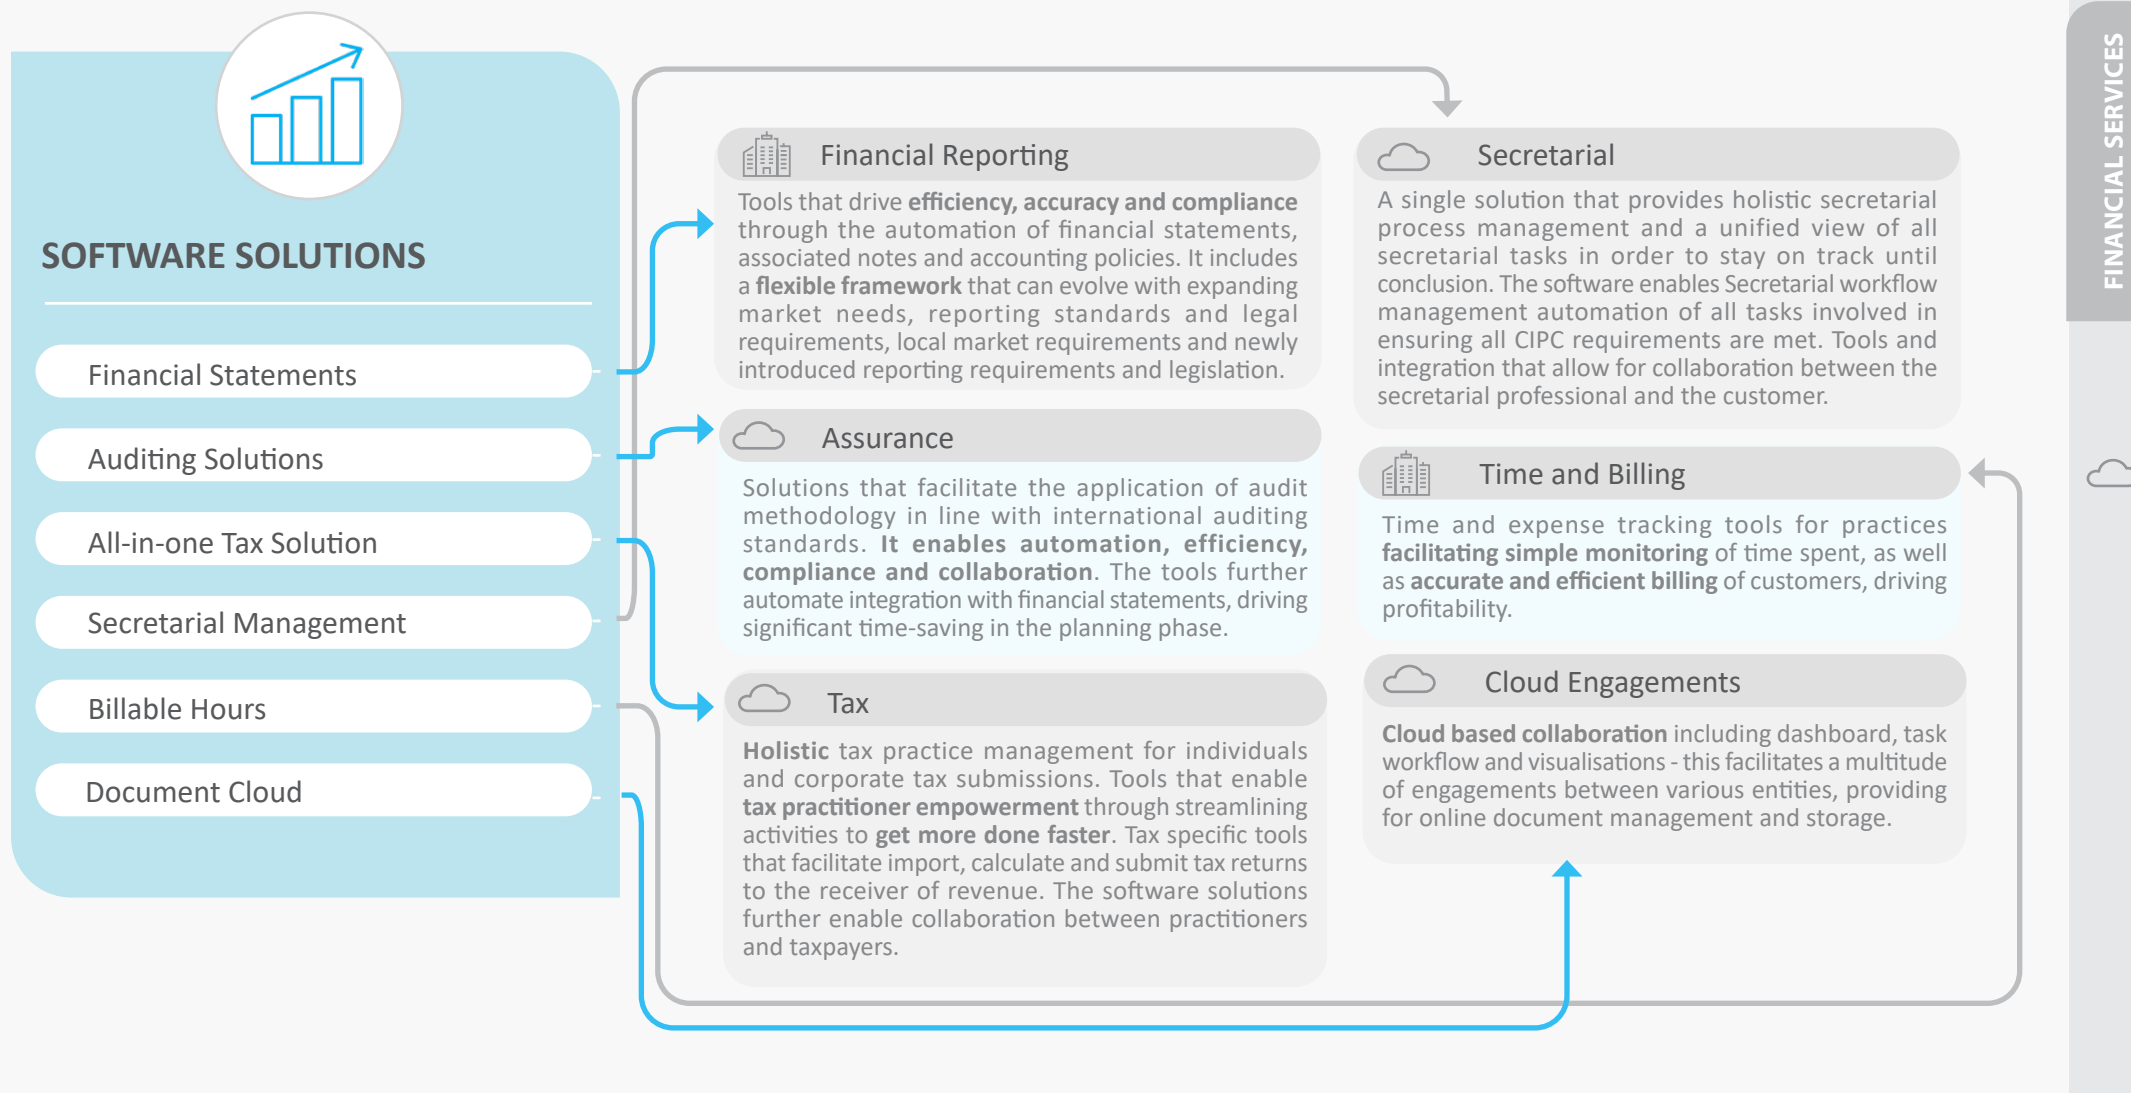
SOFTWARE SOLUTIONS

Financial Statements

Auditing Solutions

All-in-one Tax Solution

Secretarial Management

Billable Hours

Document Cloud

Financial Reporting

Tools that drive **efficiency, accuracy and compliance** through the automation of financial statements, associated notes and accounting policies. It includes a **flexible framework** that can evolve with expanding market needs, reporting standards and legal requirements, local market requirements and newly introduced reporting requirements and legislation.

Assurance

Solutions that facilitate the application of audit methodology in line with international auditing standards. **It enables automation, efficiency, compliance and collaboration**. The tools further automate integration with financial statements, driving significant time-saving in the planning phase.

Tax

**Holistic** tax practice management for individuals and corporate tax submissions. Tools that enable **tax practitioner empowerment** through streamlining activities to **get more done faster**. Tax specific tools that facilitate import, calculate and submit tax returns to the receiver of revenue. The software solutions further enable collaboration between practitioners and taxpayers.

Secretarial

A single solution that provides holistic secretarial process management and a unified view of all secretarial tasks in order to stay on track until conclusion. The software enables Secretarial workflow management automation of all tasks involved in ensuring all CIPC requirements are met. Tools and integration that allow for collaboration between the secretarial professional and the customer.

Time and Billing

Time and expense tracking tools for practices **facilitating simple monitoring** of time spent, as well as **accurate and efficient billing** of customers, driving profitability.

Cloud Engagements

**Cloud based collaboration** including dashboard, task workflow and visualisations - this facilitates a multitude of engagements between various entities, providing for online document management and storage.

FINANCIAL SERVICES